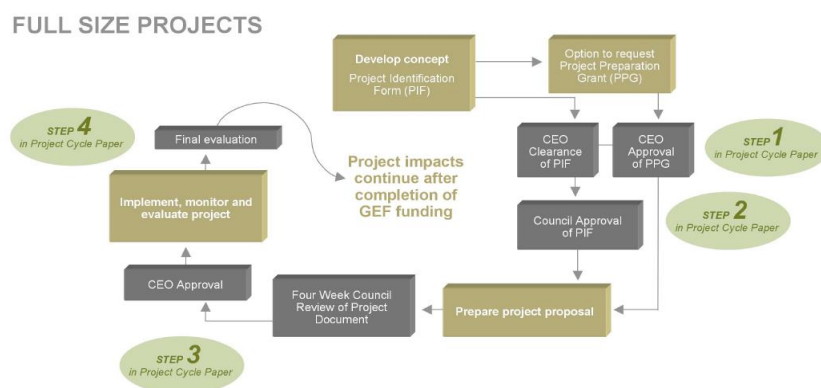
FULL SIZE PROJECTS

Develop concept
Project Identification Form (PIF)

Option to request Project Preparation Grant (PPG)

CEO Clearance of PIF

CEO Approval of PPG

STEP 1
in Project Cycle Paper

Council Approval of PIF

STEP 2
in Project Cycle Paper

Prepare project proposal

Four Week Council Review of Project Document

CEO Approval

STEP 3
in Project Cycle Paper

Implement, monitor and evaluate project

Final evaluation

STEP 4
in Project Cycle Paper

Project impacts continue after completion of GEF funding